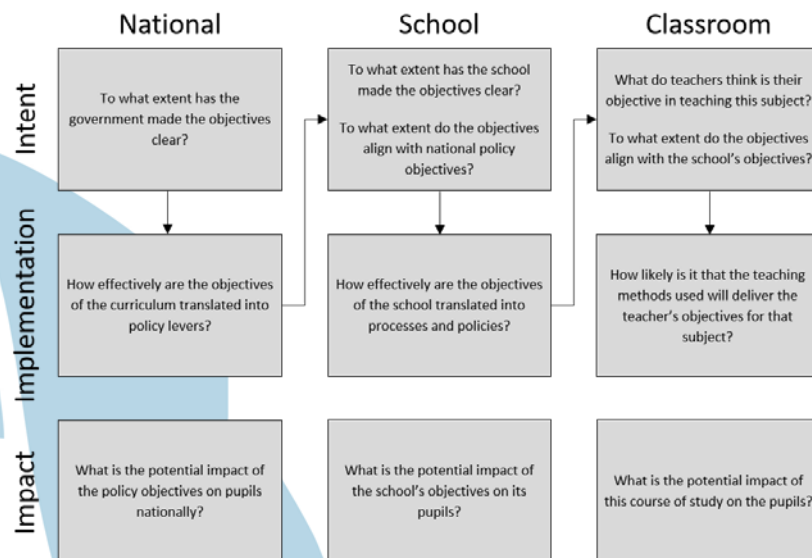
National

School

Classroom

Intent

Implementation

Impact

To what extent has the government made the objectives clear?

To what extent has the school made the objectives clear?

To what extent do the objectives align with national policy objectives?

What do teachers think is their objective in teaching this subject?

To what extent do the objectives align with the school's objectives?

How effectively are the objectives of the curriculum translated into policy levers?

How effectively are the objectives of the school translated into processes and policies?

How likely is it that the teaching methods used will deliver the teacher's objectives for that subject?

What is the potential impact of the policy objectives on pupils nationally?

What is the potential impact of the school's objectives on its pupils?

What is the potential impact of this course of study on the pupils?